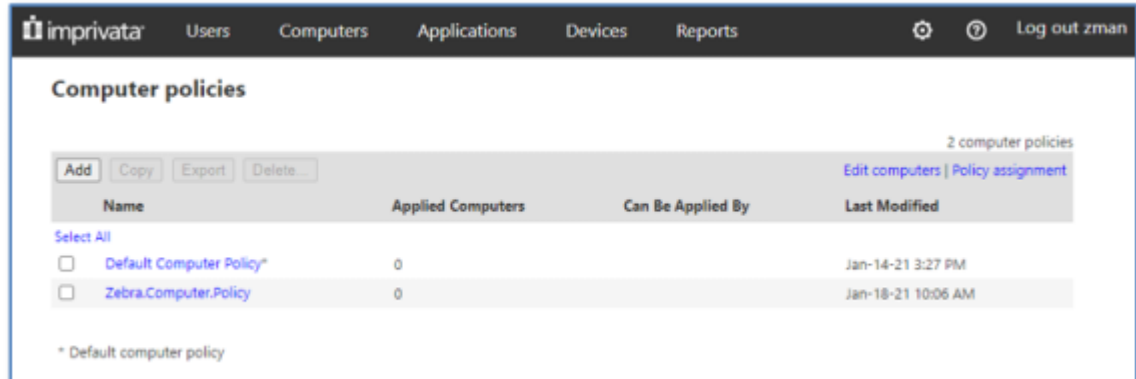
imprivata Users Computers Applications Devices Reports Log out zman

Computer policies

2 computer policies

Add Copy Export Delete...

Edit computers | Policy assignment

| | Name | Applied Computers | Can Be Applied By | Last Modified |
|---|---|---|---|---|
| Select All | | | | |
| ☐ | Default Computer Policy* | 0 | | Jan-14-21 3:27 PM |
| ☐ | Zebra.Computer.Policy | 0 | | Jan-18-21 10:06 AM |

* Default computer policy